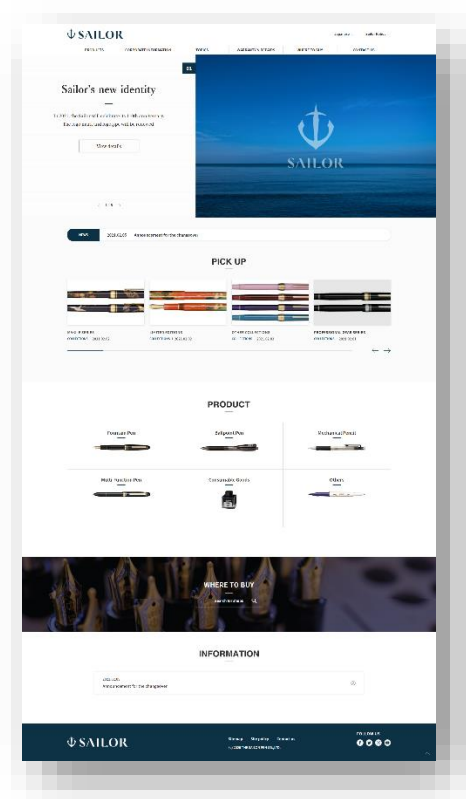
SAILOR

PRODUCTS CORPORATE INFORMATION NEWS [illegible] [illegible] CONTACT US

01

Sailor's new identity

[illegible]

View details

SAILOR

NEWS 2021.02.01 Announcement for the changeover

PICK UP

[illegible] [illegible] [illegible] PROFESSIONAL GEAR SERIES

PRODUCT

Fountain Pen

Ballpoint Pen

Mechanical Pencil

Multi Function Pen

Consumable Goods

Others

WHERE TO BUY

INFORMATION

2021.02.01
Announcement for the changeover

SAILOR

Sitemap Shopping Contact us

FOLLOW US